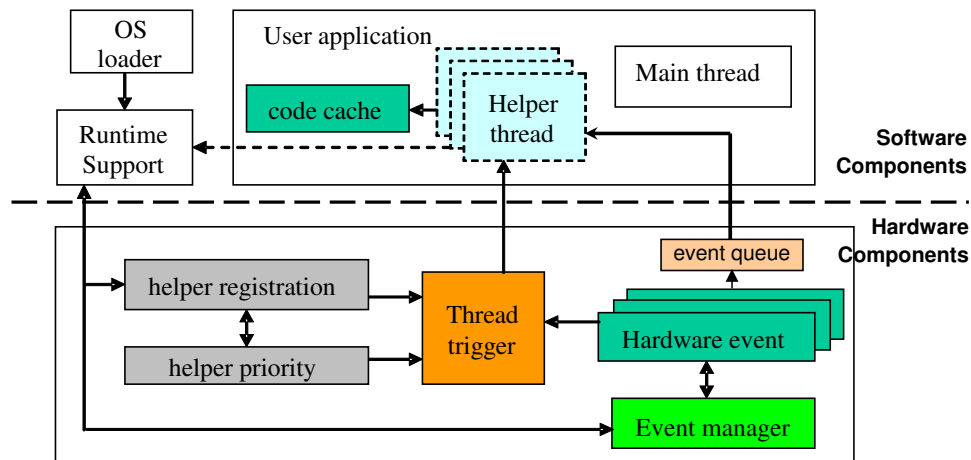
OS loader

Runtime Support

User application

code cache

Helper thread

Main thread

Software Components

Hardware Components

event queue

helper registration

helper priority

Thread trigger

Hardware event

Event manager